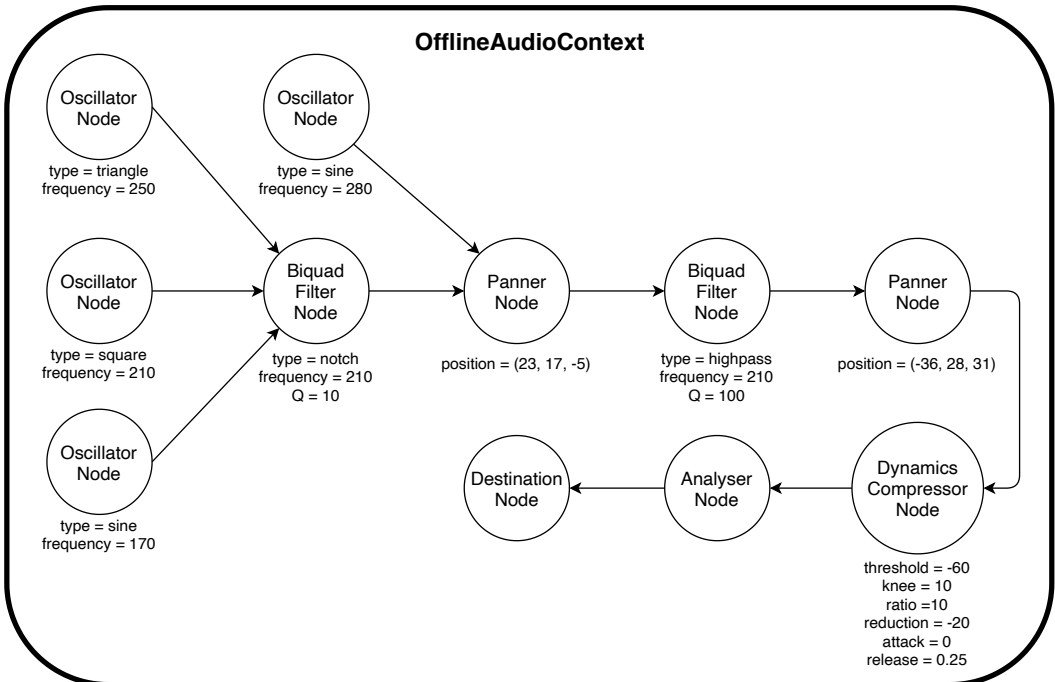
OfflineAudioContext

Oscillator Node
type = triangle
frequency = 250

Oscillator Node
type = sine
frequency = 280

Oscillator Node
type = square
frequency = 210

Biquad Filter Node
type = notch
frequency = 210
Q = 10

Panner Node
position = (23, 17, -5)

Biquad Filter Node
type = highpass
frequency = 210
Q = 100

Panner Node
position = (-36, 28, 31)

Oscillator Node
type = sine
frequency = 170

Destination Node

Analyser Node

Dynamics Compressor Node
threshold = -60
knee = 10
ratio =10
reduction = -20
attack = 0
release = 0.25